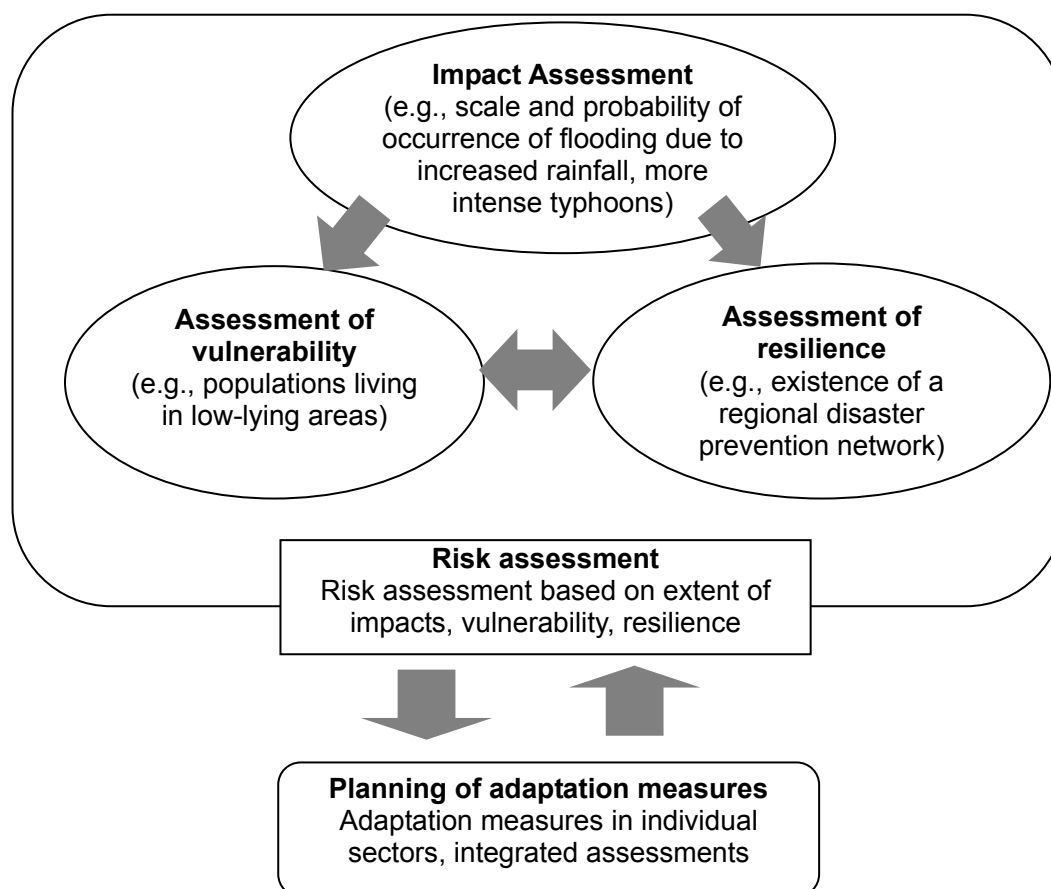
Impact Assessment
(e.g., scale and probability of occurrence of flooding due to increased rainfall, more intense typhoons)

Assessment of vulnerability
(e.g., populations living in low-lying areas)

Assessment of resilience
(e.g., existence of a regional disaster prevention network)

Risk assessment
Risk assessment based on extent of impacts, vulnerability, resilience

Planning of adaptation measures
Adaptation measures in individual sectors, integrated assessments